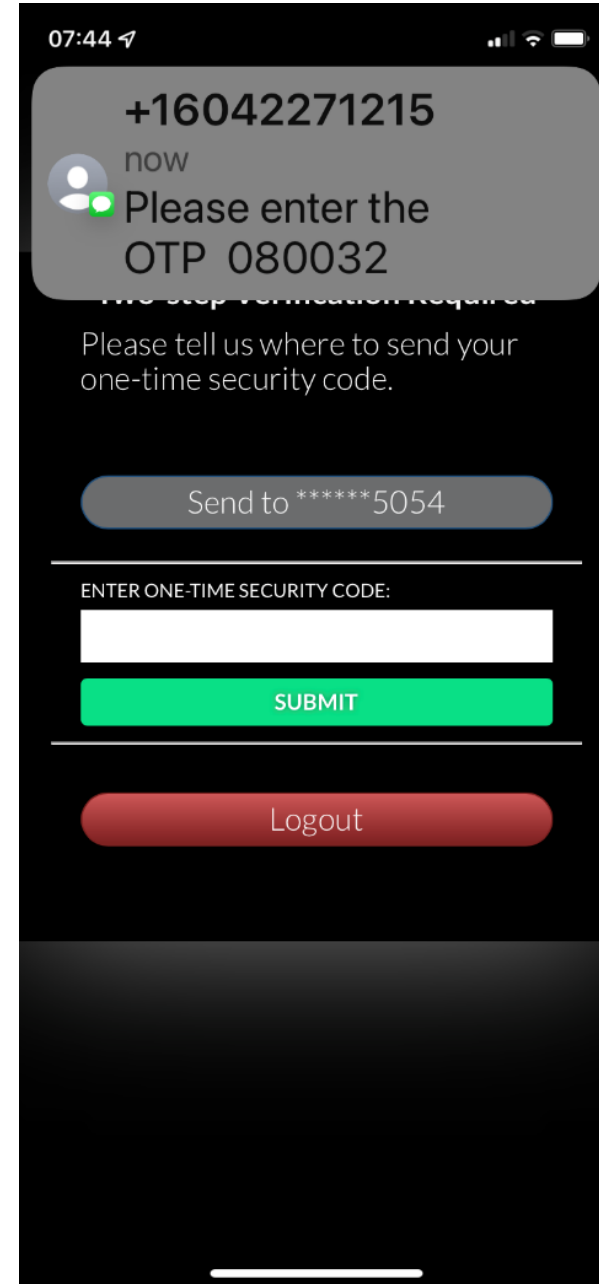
07:44

+16042271215
now
Please enter the OTP 080032

Two-step Verification Required

Please tell us where to send your one-time security code.

Send to ******5054

ENTER ONE-TIME SECURITY CODE:

SUBMIT

Logout